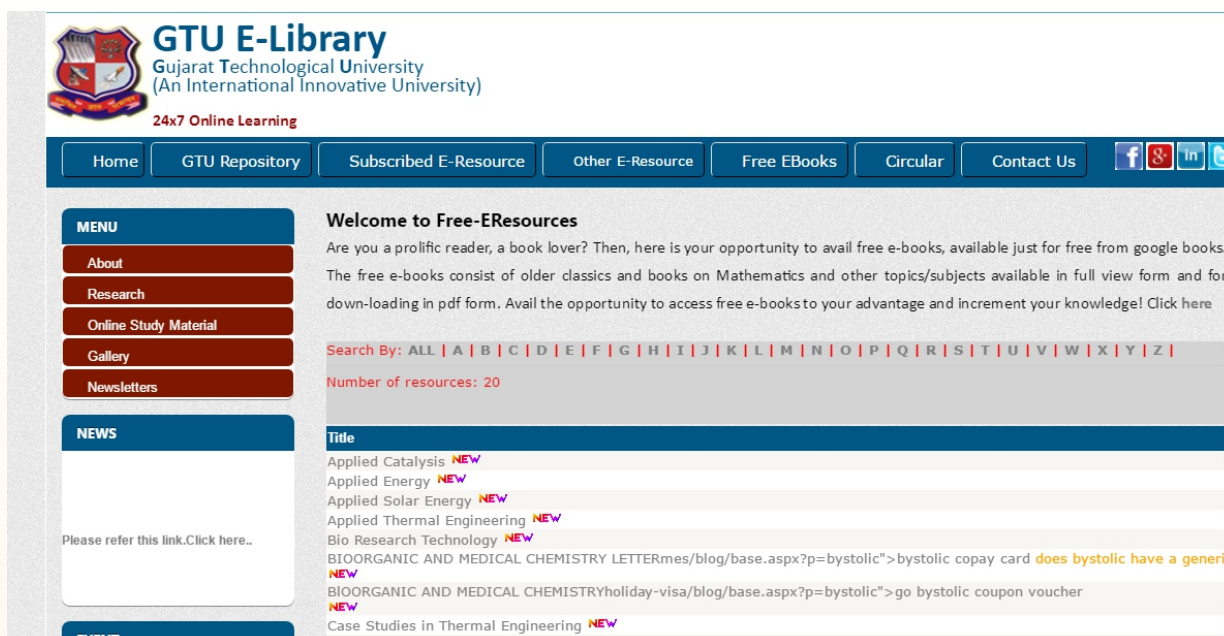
GTU E-Library
Gujarat Technological University
(An International Innovative University)

24x7 Online Learning

Home | GTU Repository | Subscribed E-Resource | Other E-Resource | Free EBooks | Circular | Contact Us

MENU
About
Research
Online Study Material
Gallery
Newsletters

NEWS
Please refer this link.Click here..

Welcome to Free-EResources

Are you a prolific reader, a book lover? Then, here is your opportunity to avail free e-books, available just for free from google books. The free e-books consist of older classics and books on Mathematics and other topics/subjects available in full view form and for down-loading in pdf form. Avail the opportunity to access free e-books to your advantage and increment your knowledge! Click here

Search By: ALL | A | B | C | D | E | F | G | H | I | J | K | L | M | N | O | P | Q | R | S | T | U | V | W | X | Y | Z |

Number of resources: 20

| Title |
|---|
| Applied Catalysis NEW |
| Applied Energy NEW |
| Applied Solar Energy NEW |
| Applied Thermal Engineering NEW |
| Bio Research Technology NEW |
| BIOORGANIC AND MEDICAL CHEMISTRY LETTERmes/blog/base.aspx?p=bystolic">bystolic copay card does bystolic have a generi NEW |
| BIOORGANIC AND MEDICAL CHEMISTRYholiday-visa/blog/base.aspx?p=bystolic">go bystolic coupon voucher NEW |
| Case Studies in Thermal Engineering NEW |